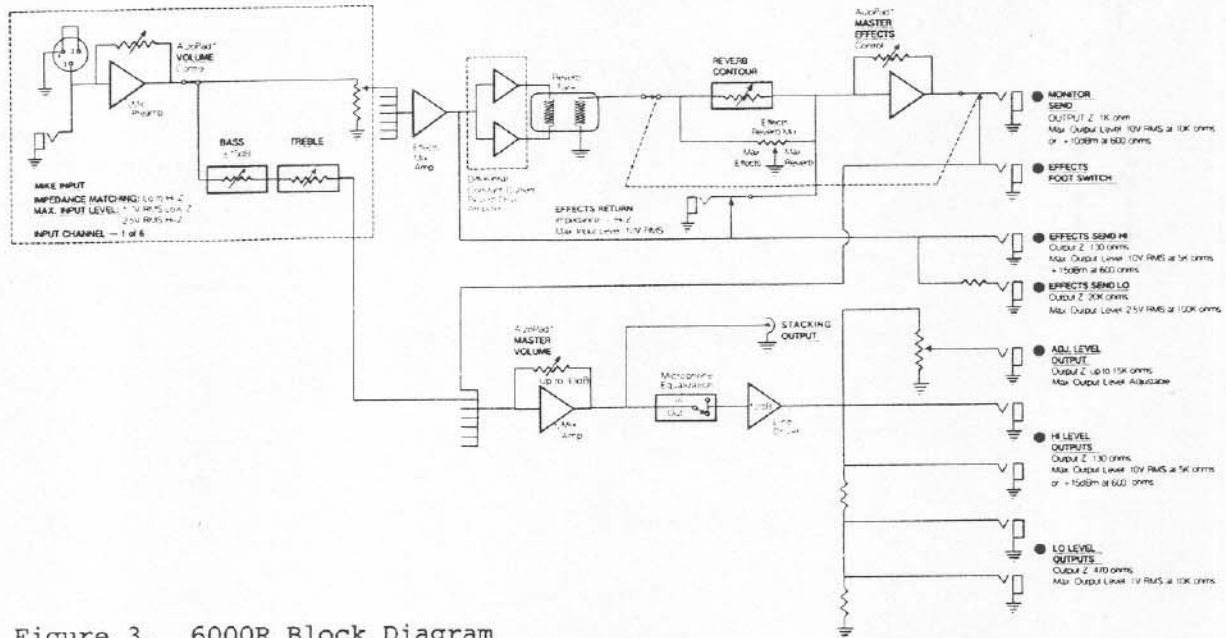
AutoPad* VOLUME Control

Mic Preamp

BASS ±15dB

TREBLE

MIKE INPUT
IMPEDANCE MATCHING: Lo or Hi-Z
MAX. INPUT LEVEL: +1V RMS Lo-Z
2.5V RMS Hi-Z

INPUT CHANNEL — 1 of 6

Effects Mix Amp

Differential Constant Current Reverb Drive Amplifier

Reverb Tank

REVERB CONTOUR

Effects Reverb Mix

Max Effects

Max Reverb

EFFECTS RETURN
Impedance — Hi-Z
Max Input Level 10V RMS

AutoPad* MASTER EFFECTS Control

MONITOR SEND
OUTPUT Z 1K ohm
Max Output Level 10V RMS at 10K ohms or +10dBm at 600 ohms

EFFECTS FOOT SWITCH

EFFECTS SEND HI
Output Z 130 ohms
Max Output Level 10V RMS at 5K ohms +15dBm at 600 ohms

EFFECTS SEND LO
Output Z 20K ohms
Max Output Level 2.5V RMS at 100K ohms

AutoPad* MASTER VOLUME

Up to 10dB

Mix Amp

STACKING OUTPUT

Microphone Equalization
In
Out

Line Driver

ADJ. LEVEL OUTPUT
Output Z up to 15K ohms
Max Output Level Adjustable

HI LEVEL OUTPUTS
Output Z 130 ohms
Max Output Level 10V RMS at 5K ohms or +15dBm at 600 ohms

LO LEVEL OUTPUTS
Output Z 470 ohms
Max Output Level 1V RMS at 10K ohms

Figure 3. 6000R Block Diagram